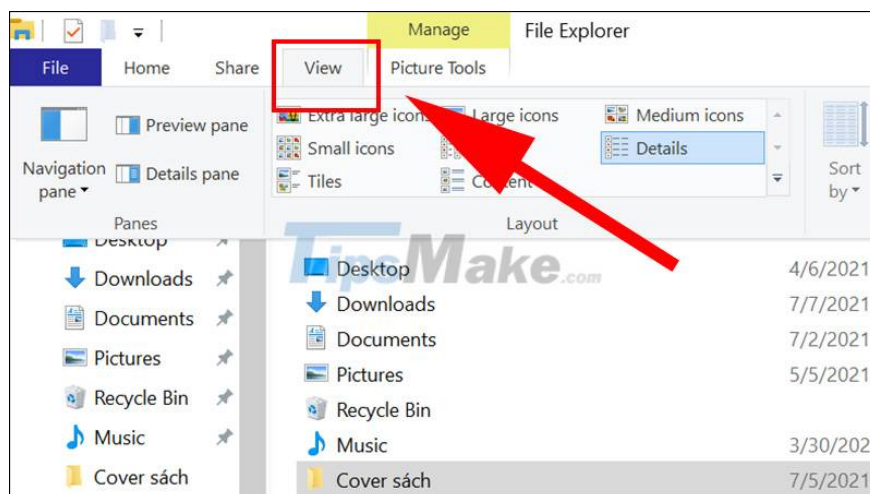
Manage File Explorer

File Home Share View Picture Tools

Preview pane

Navigation pane

Details pane

Panes

Extra large icons Large icons Medium icons

Small icons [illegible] Details

Tiles Content

Layout

Sort by

Desktop

Downloads

Documents

Pictures

Recycle Bin

Music

Cover sách

TipsMake.com

Desktop 4/6/2021

Downloads 7/7/2021

Documents 7/2/2021

Pictures 5/5/2021

Recycle Bin

Music 3/30/202

Cover sách 7/5/2021